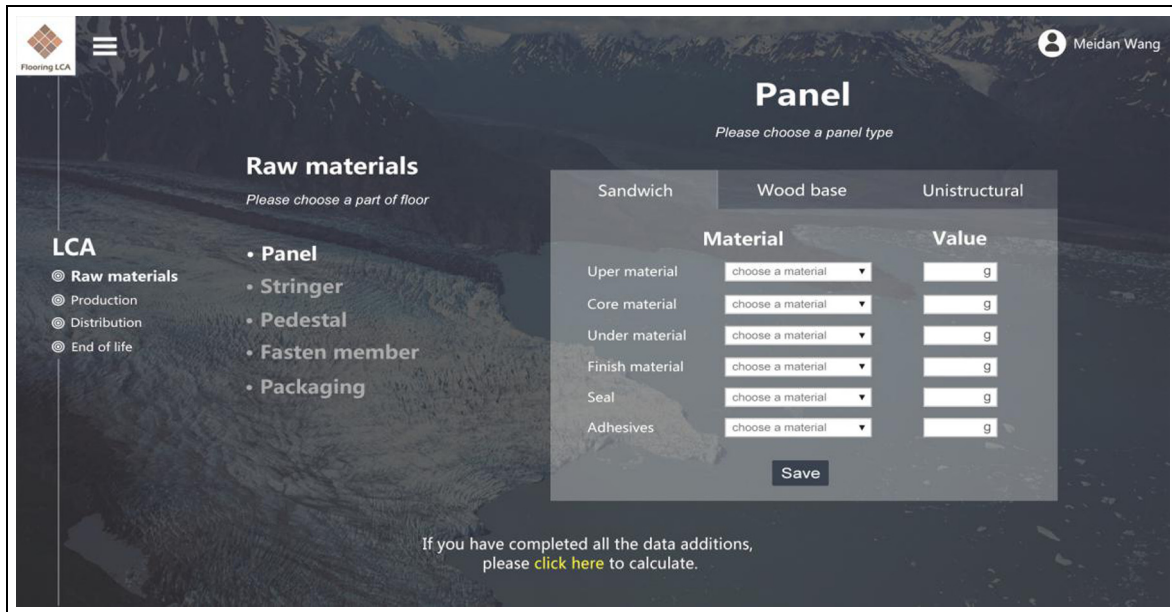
Flooring LCA

Meidan Wang

Panel

Please choose a panel type

Raw materials

Please choose a part of floor

LCA

◎ Raw materials
◎ Production
◎ Distribution
◎ End of life

• Panel
• Stringer
• Pedestal
• Fasten member
• Packaging

| Sandwich | Wood base | Unistructural |
|---|---|---|

| Material | | Value |
|---|---|---|
| Uper material | choose a material ▼ | g |
| Core material | choose a material ▼ | g |
| Under material | choose a material ▼ | g |
| Finish material | choose a material ▼ | g |
| Seal | choose a material ▼ | g |
| Adhesives | choose a material ▼ | g |

Save

If you have completed all the data additions, please click here to calculate.